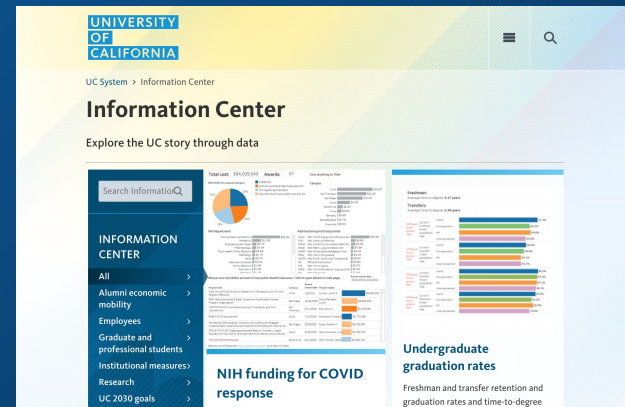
UNIVERSITY OF CALIFORNIA

UC System > Information Center

Information Center

Explore the UC story through data

Search Information

INFORMATION CENTER

All >

Alumni economic mobility >

Employees >

Graduate and professional students >

Institutional measures >

Research >

UC 2030 goals >

Total cost: $84,029,349 Awards: 97

Freshman

Transfers

NIH funding for COVID response

Undergraduate graduation rates

Freshman and transfer retention and graduation rates and time-to-degree